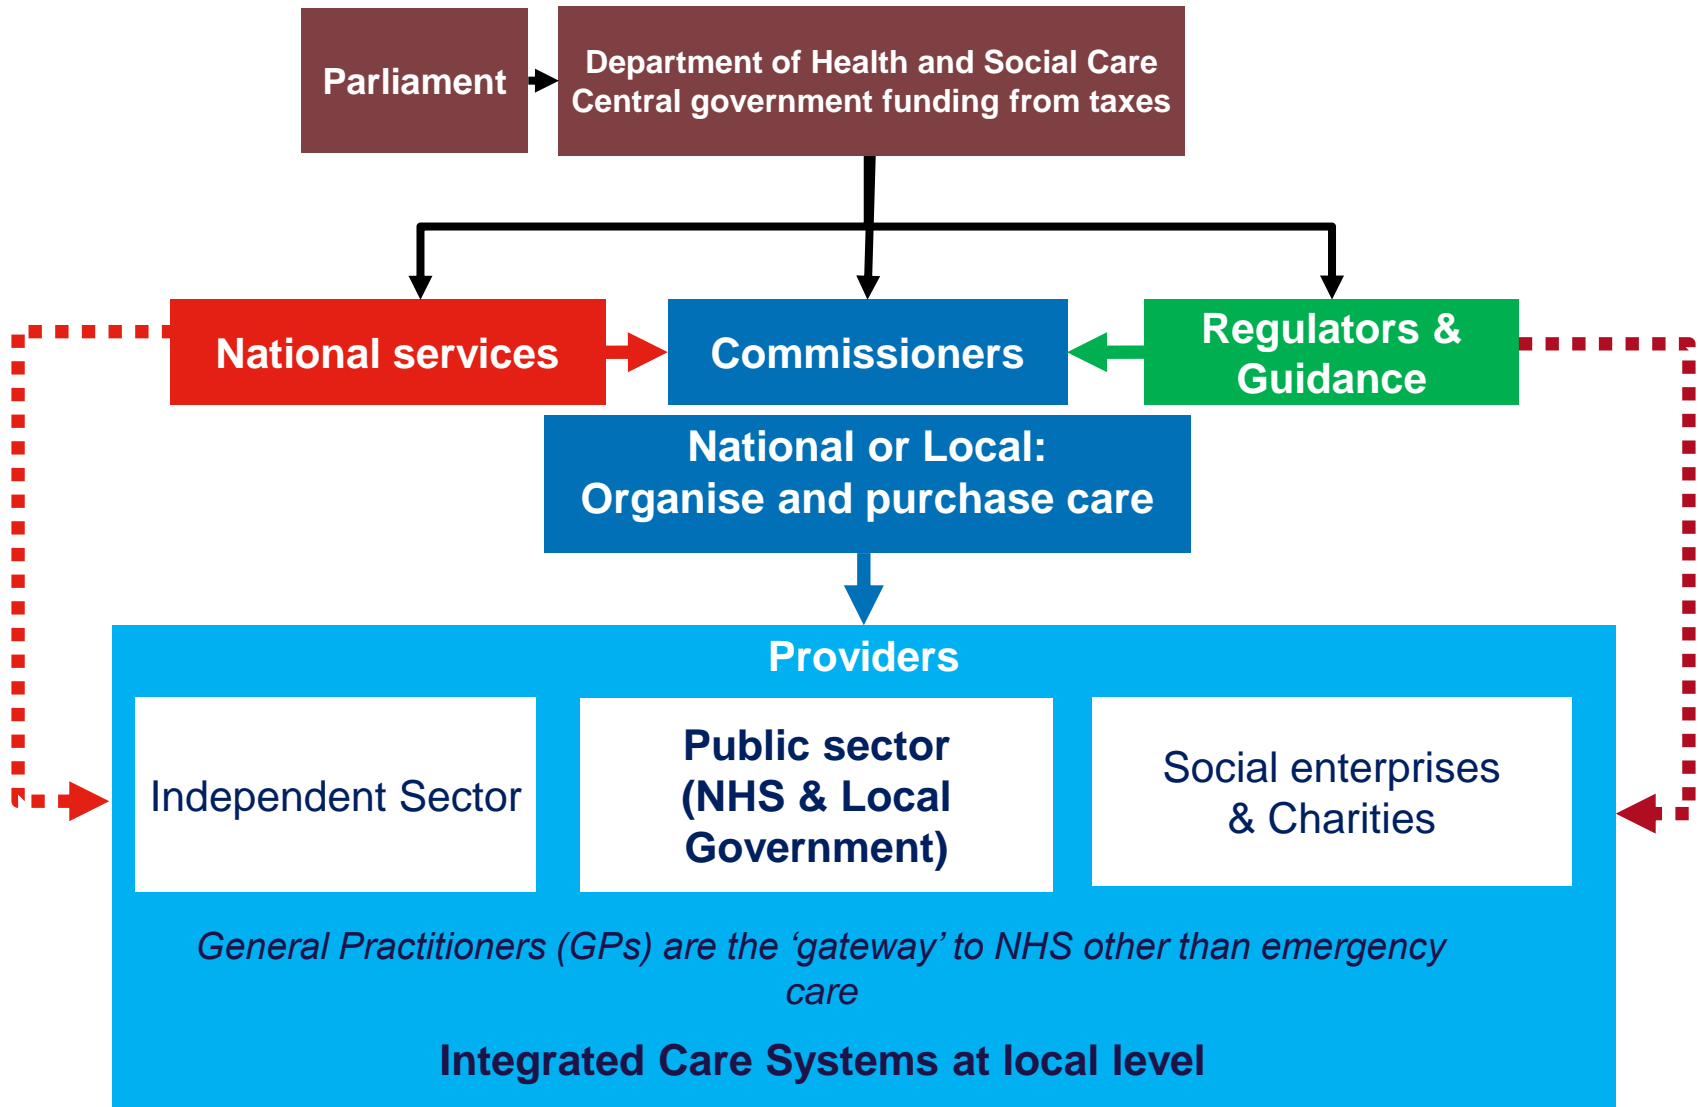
Parliament

Department of Health and Social Care
Central government funding from taxes

National services

Commissioners

Regulators & Guidance

National or Local:
Organise and purchase care

Providers

Independent Sector

Public sector (NHS & Local Government)

Social enterprises & Charities

General Practitioners (GPs) are the ‘gateway’ to NHS other than emergency care

Integrated Care Systems at local level